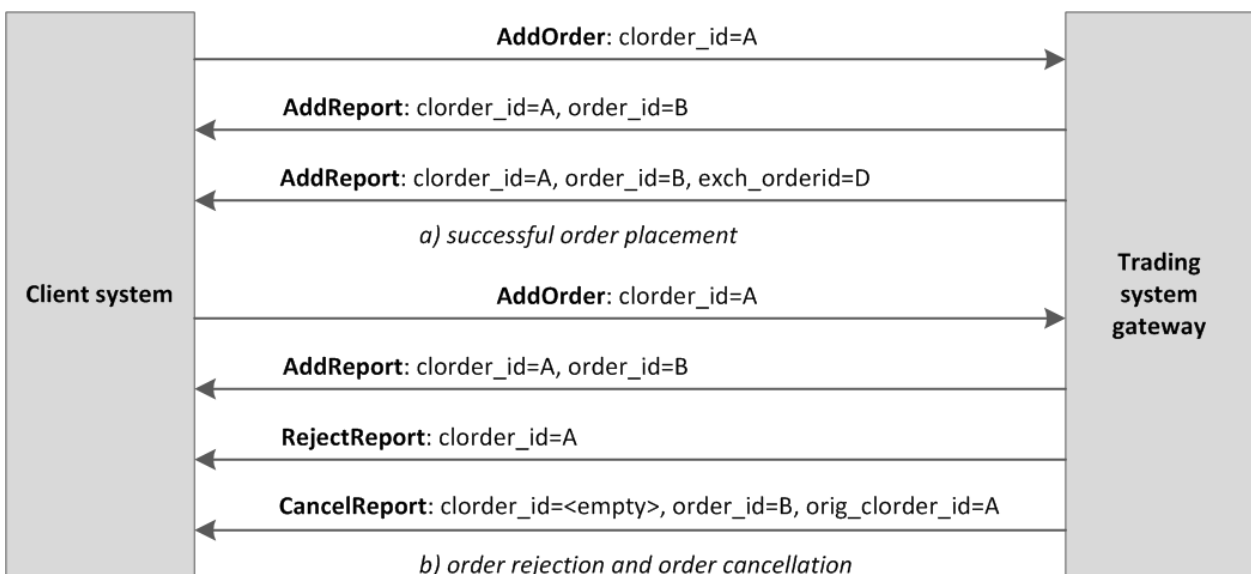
Client system

AddOrder: clorder_id=A

AddReport: clorder_id=A, order_id=B

AddReport: clorder_id=A, order_id=B, exch_orderid=D

a) successful order placement

AddOrder: clorder_id=A

AddReport: clorder_id=A, order_id=B

RejectReport: clorder_id=A

CancelReport: clorder_id=<empty>, order_id=B, orig_clorder_id=A

b) order rejection and order cancellation

Trading system gateway